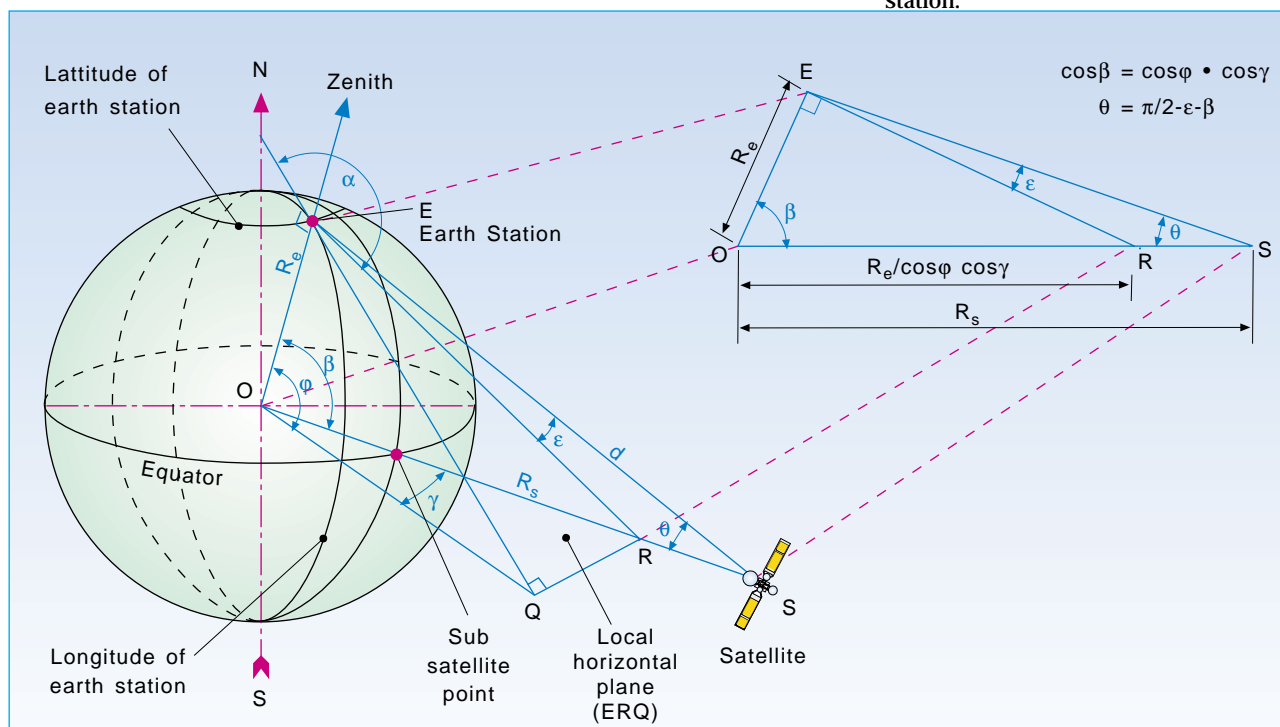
station.

Lattitude of earth station

N

Zenith

α

E
Earth Station

$R_e$

β

O

φ

Equator

ε

d

$R_s$

γ

θ

R

Q

S

Longitude of earth station

S

Sub satellite point

Local horizontal plane (ERQ)

Satellite

E

$R_e$

β

O

ε

θ

R

S

$R_e/\cos\varphi \cos\gamma$

$R_s$

$\cos\beta = \cos\varphi \bullet \cos\gamma$

$\theta = \pi/2\text{-}\varepsilon\text{-}\beta$